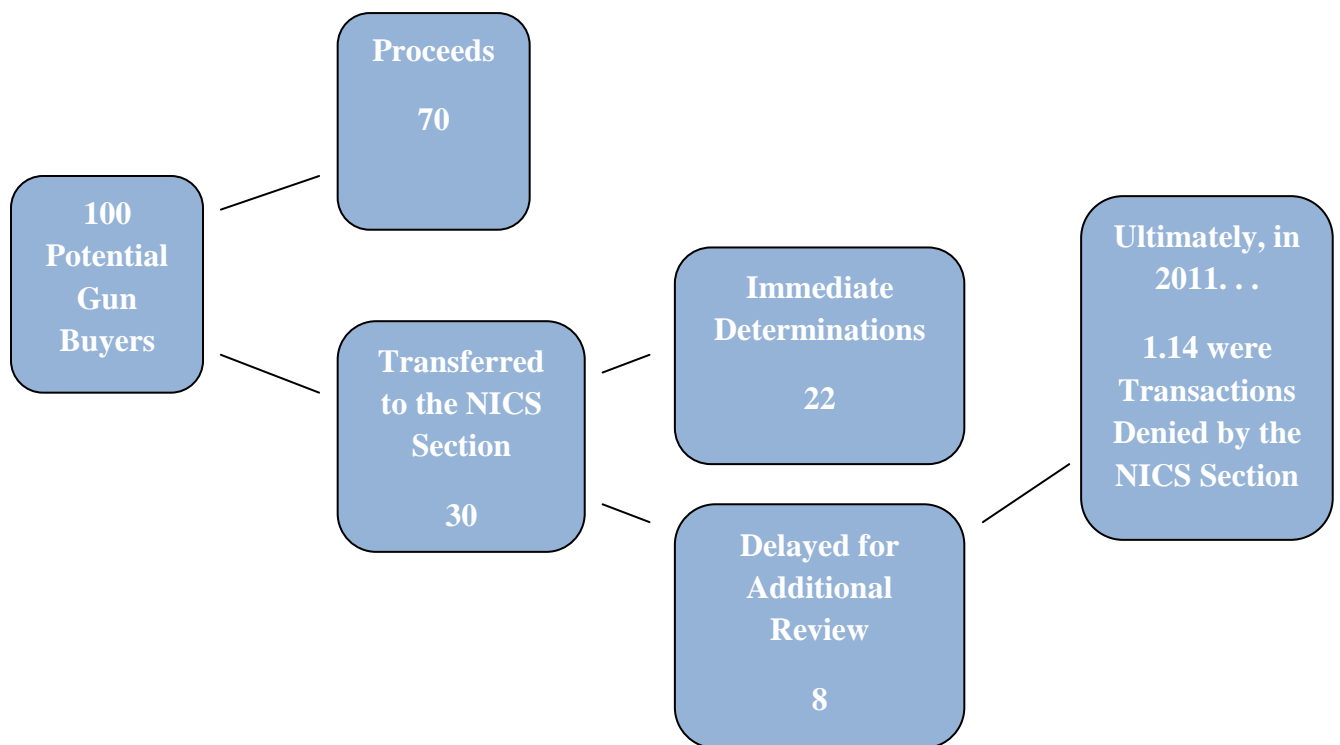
100 Potential Gun Buyers

Proceeds

70

Transferred to the NICS Section

30

Immediate Determinations

22

Delayed for Additional Review

8

Ultimately, in 2011. . .

1.14 were Transactions Denied by the NICS Section